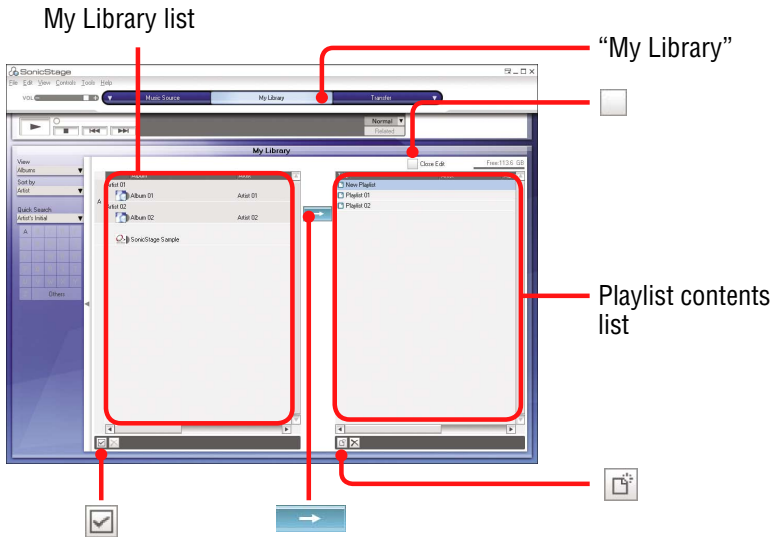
My Library list

“My Library”

Playlist contents list

SonicStage

File Edit View Controls Tools Help

VOL

Music Source

My Library

Transfer

Normal

Related

My Library

View

Albums

Sort by

Artist

Quick Search

Artist's Initial

A

Others

Close Edit

Free: 113.6 GB

Album

Artist

Artist 01

Album 01

Artist 01

Artist 02

Album 02

Artist 02

SonicStage Sample

New Playlist

Playlist 01

Playlist 02